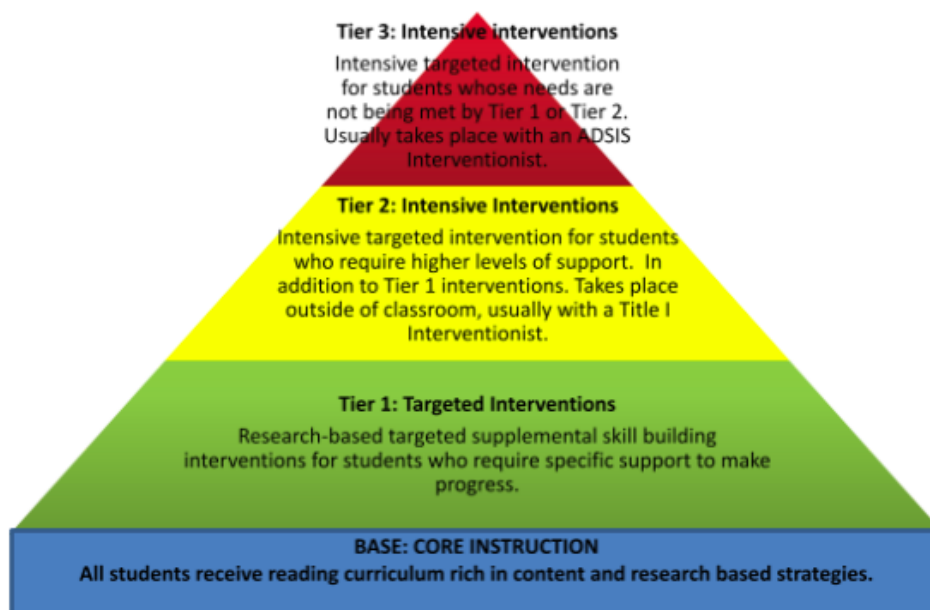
Tier 3: Intensive interventions

Intensive targeted intervention for students whose needs are not being met by Tier 1 or Tier 2. Usually takes place with an ADSIS Interventionist.

Tier 2: Intensive Interventions

Intensive targeted intervention for students who require higher levels of support. In addition to Tier 1 interventions. Takes place outside of classroom, usually with a Title I Interventionist.

Tier 1: Targeted Interventions

Research-based targeted supplemental skill building interventions for students who require specific support to make progress.

BASE: CORE INSTRUCTION

All students receive reading curriculum rich in content and research based strategies.